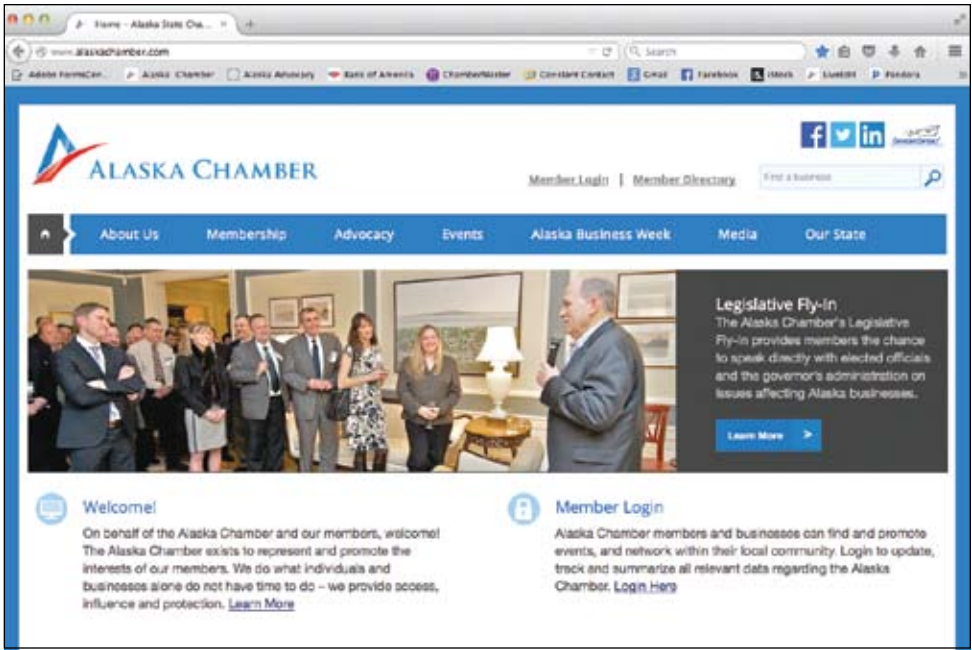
Home - Alaska State Cha... ×

www.alaskachamber.com

Search

Adobe FormsCen... Alaska Chamber Alaska Advocacy Bank of America ChamberMaster Constant Contact Gmail Facebook iWork LiveEdit Pandora

ALASKA CHAMBER

Member Login | Member Directory

Find a business

About Us Membership Advocacy Events Alaska Business Week Media Our State

Legislative Fly-In
The Alaska Chamber's Legislative Fly-in provides members the chance to speak directly with elected officials and the governor's administration on issues affecting Alaska businesses.

Learn More >

Welcome!
On behalf of the Alaska Chamber and our members, welcome! The Alaska Chamber exists to represent and promote the interests of our members. We do what individuals and businesses alone do not have time to do – we provide access, influence and protection. Learn More

Member Login
Alaska Chamber members and businesses can find and promote events, and network within their local community. Login to update, track and summarize all relevant data regarding the Alaska Chamber. Login Here